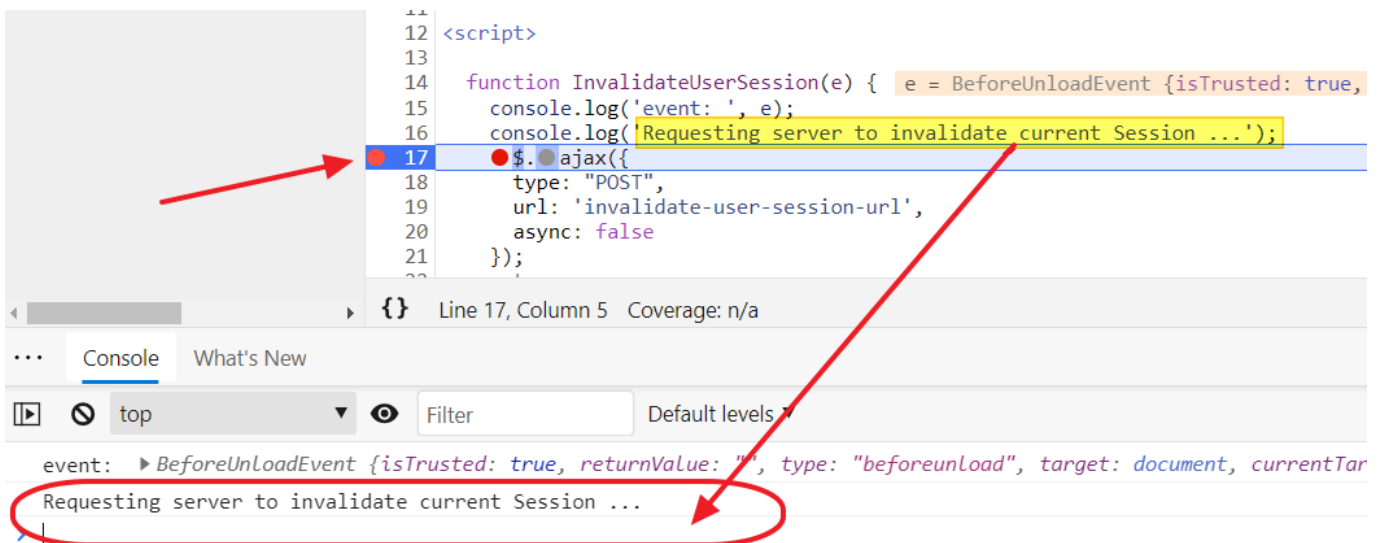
11
12 <script>
13
14 function InvalidateUserSession(e) { e = BeforeUnloadEvent {isTrusted: true,
15 console.log('event: ', e);
16 console.log('Requesting server to invalidate current Session ...');
17 $.ajax({
18 type: "POST",
19 url: 'invalidate-user-session-url',
20 async: false
21 });

{} Line 17, Column 5 Coverage: n/a

⋯ Console What's New

top Filter Default levels

event: ▸BeforeUnloadEvent {isTrusted: true, returnValue: "", type: "beforeunload", target: document, currentTar
Requesting server to invalidate current Session ...